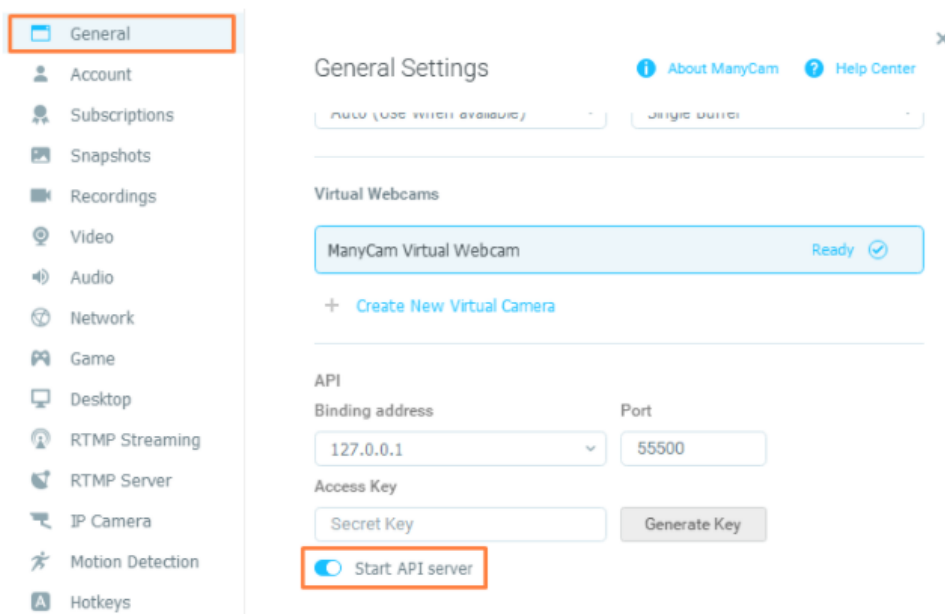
General
Account
Subscriptions
Snapshots
Recordings
Video
Audio
Network
Game
Desktop
RTMP Streaming
RTMP Server
IP Camera
Motion Detection
Hotkeys

General Settings
About ManyCam
Help Center
×

Auto (Use when available)
Single Buffer

Virtual Webcams

ManyCam Virtual Webcam
Ready

+ Create New Virtual Camera

API
Binding address
Port
127.0.0.1
55500
Access Key
Secret Key
Generate Key
Start API server